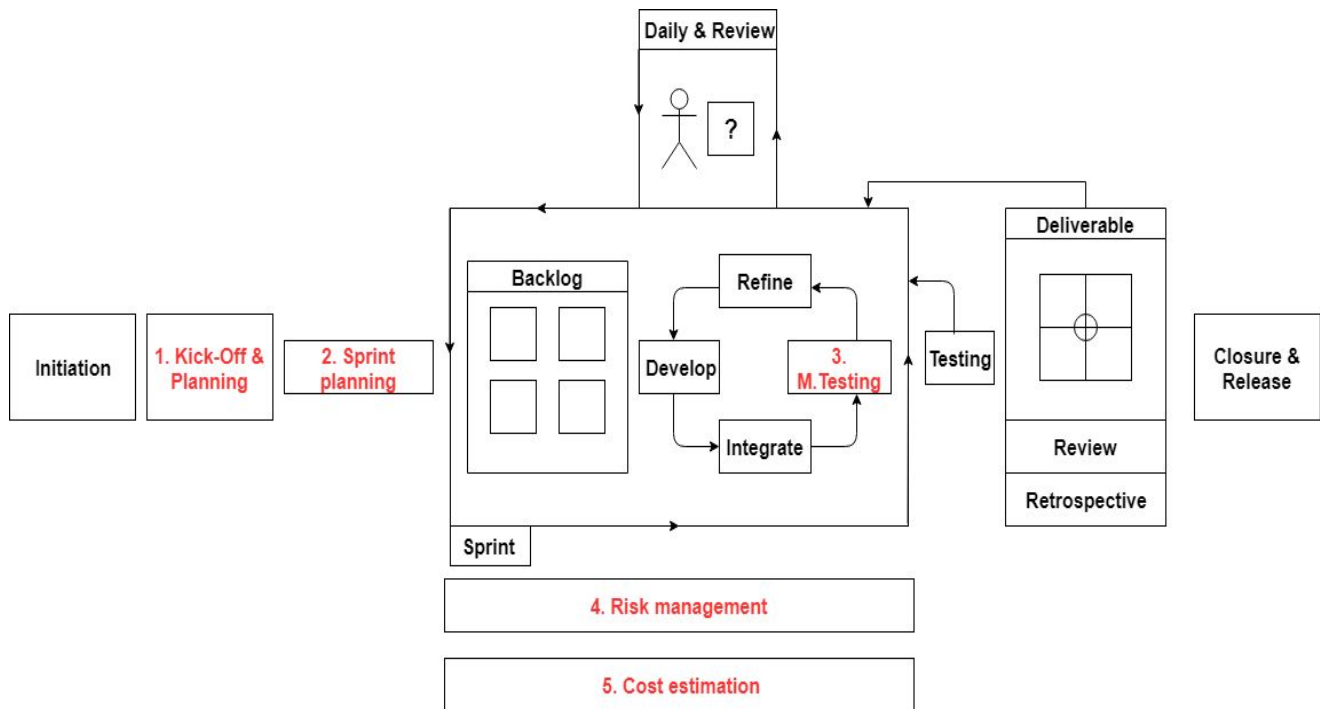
Daily & Review

?

Initiation

1. Kick-Off & Planning

2. Sprint planning

Backlog

Refine

Develop

3. M.Testing

Integrate

Sprint

Testing

Deliverable

Review

Retrospective

Closure & Release

4. Risk management

5. Cost estimation